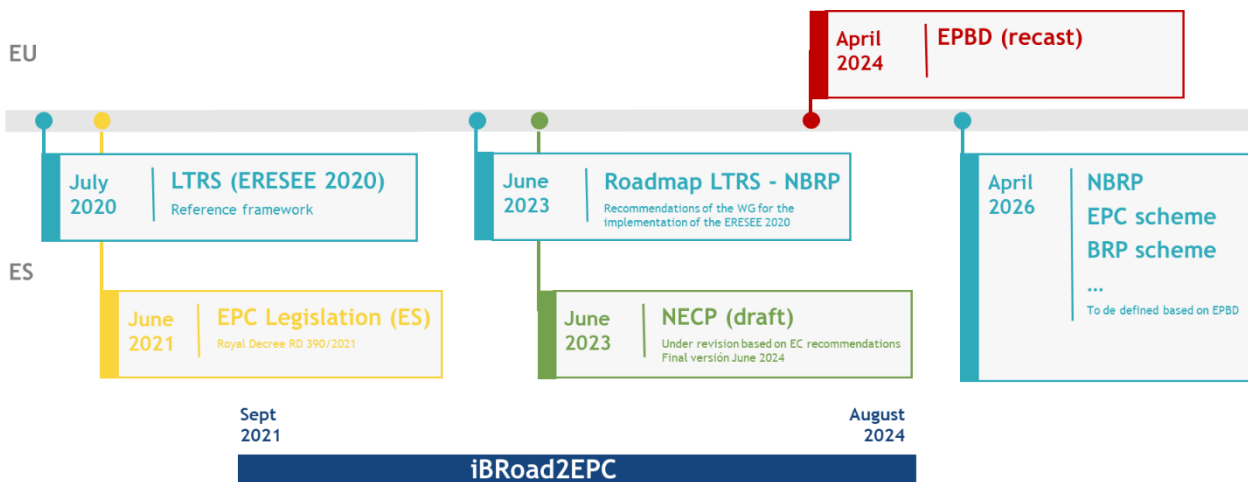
EU

April 2024 | EPBD (recast)

ES

July 2020 | LTRS (ERESEE 2020)
Reference framework

June 2021 | EPC Legislation (ES)
Royal Decree RD 390/2021

June 2023 | Roadmap LTRS - NBRP
Recommendations of the WG for the implementation of the ERESEE 2020

June 2023 | NECP (draft)
Under revision based on EC recommendations
Final versión June 2024

April 2026 | NBRP
EPC scheme
BRP scheme
...
To de defined based on EPBD

Sept 2021

August 2024

iBRoad2EPC